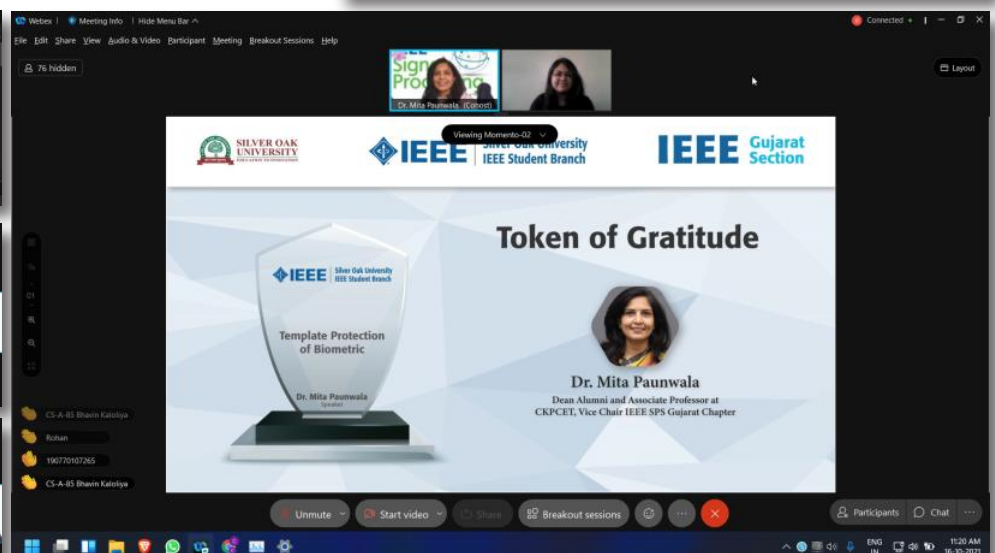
Webex | Meeting Info | Hide Menu Bar ^

Connected

File Edit Share View Audio & Video Participant Meeting Breakout Sessions Help

76 hidden

Sign Processing

Dr. Mita Paunwala (Cohost)

Layout

Viewing Momento-02

SILVER OAK UNIVERSITY

IEEE Silver Oak University IEEE Student Branch

IEEE Gujarat Section

Token of Gratitude

IEEE Silver Oak University IEEE Student Branch

Template Protection of Biometric

Dr. Mita Paunwala Speaker

Dr. Mita Paunwala

Dean Alumni and Associate Professor at CKPCET, Vice Chair IEEE SPS Gujarat Chapter

CS-A-85 Bhavin Kalolya

Rohan

190770107265

CS-A-85 Bhavin Kalolya

Unmute

Start video

Share

Breakout sessions

Participants

Chat

ENG IN

11:20 AM

16-10-2021